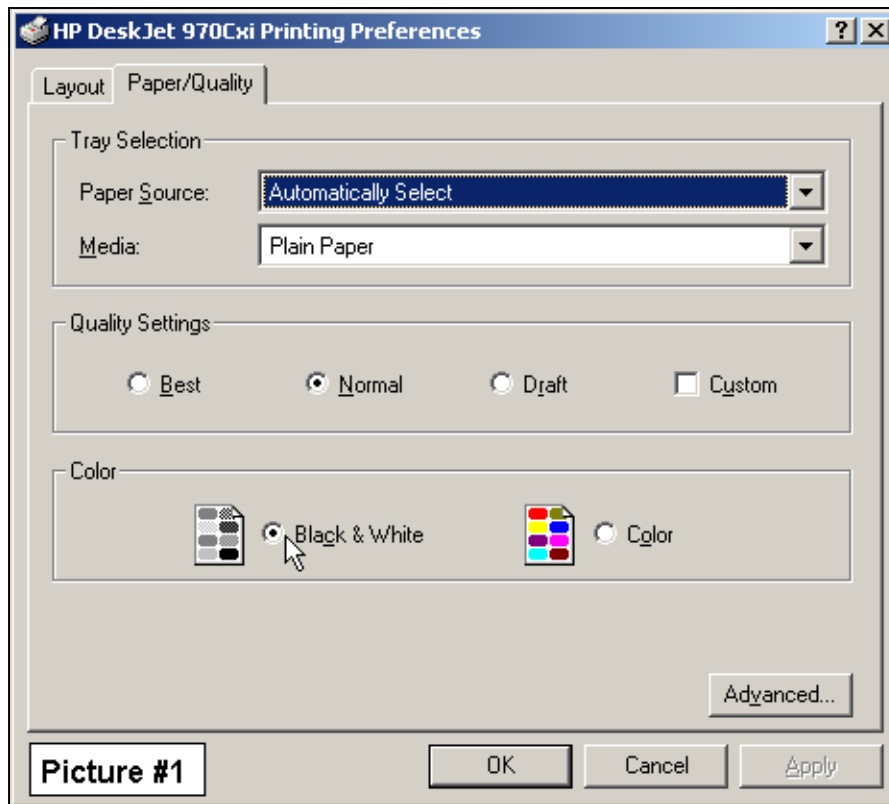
HP DeskJet 970Cxi Printing Preferences

?
X

Layout
Paper/Quality

Tray Selection

Paper Source:
Automatically Select

Media:
Plain Paper

Quality Settings

Best
Normal
Draft
Custom

Color

Black & White
Color

Advanced...

Picture #1

OK
Cancel
Apply